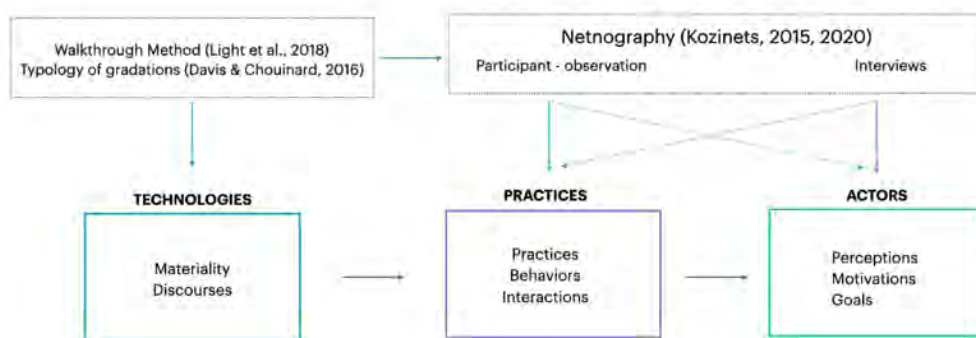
Walkthrough Method (Light et al., 2018)
Typology of gradations (Davis & Chouinard, 2016)

Netnography (Kozinets, 2015, 2020)
Participant - observation
Interviews

TECHNOLOGIES

Materiality
Discourses

PRACTICES

Practices
Behaviors
Interactions

ACTORS

Perceptions
Motivations
Goals